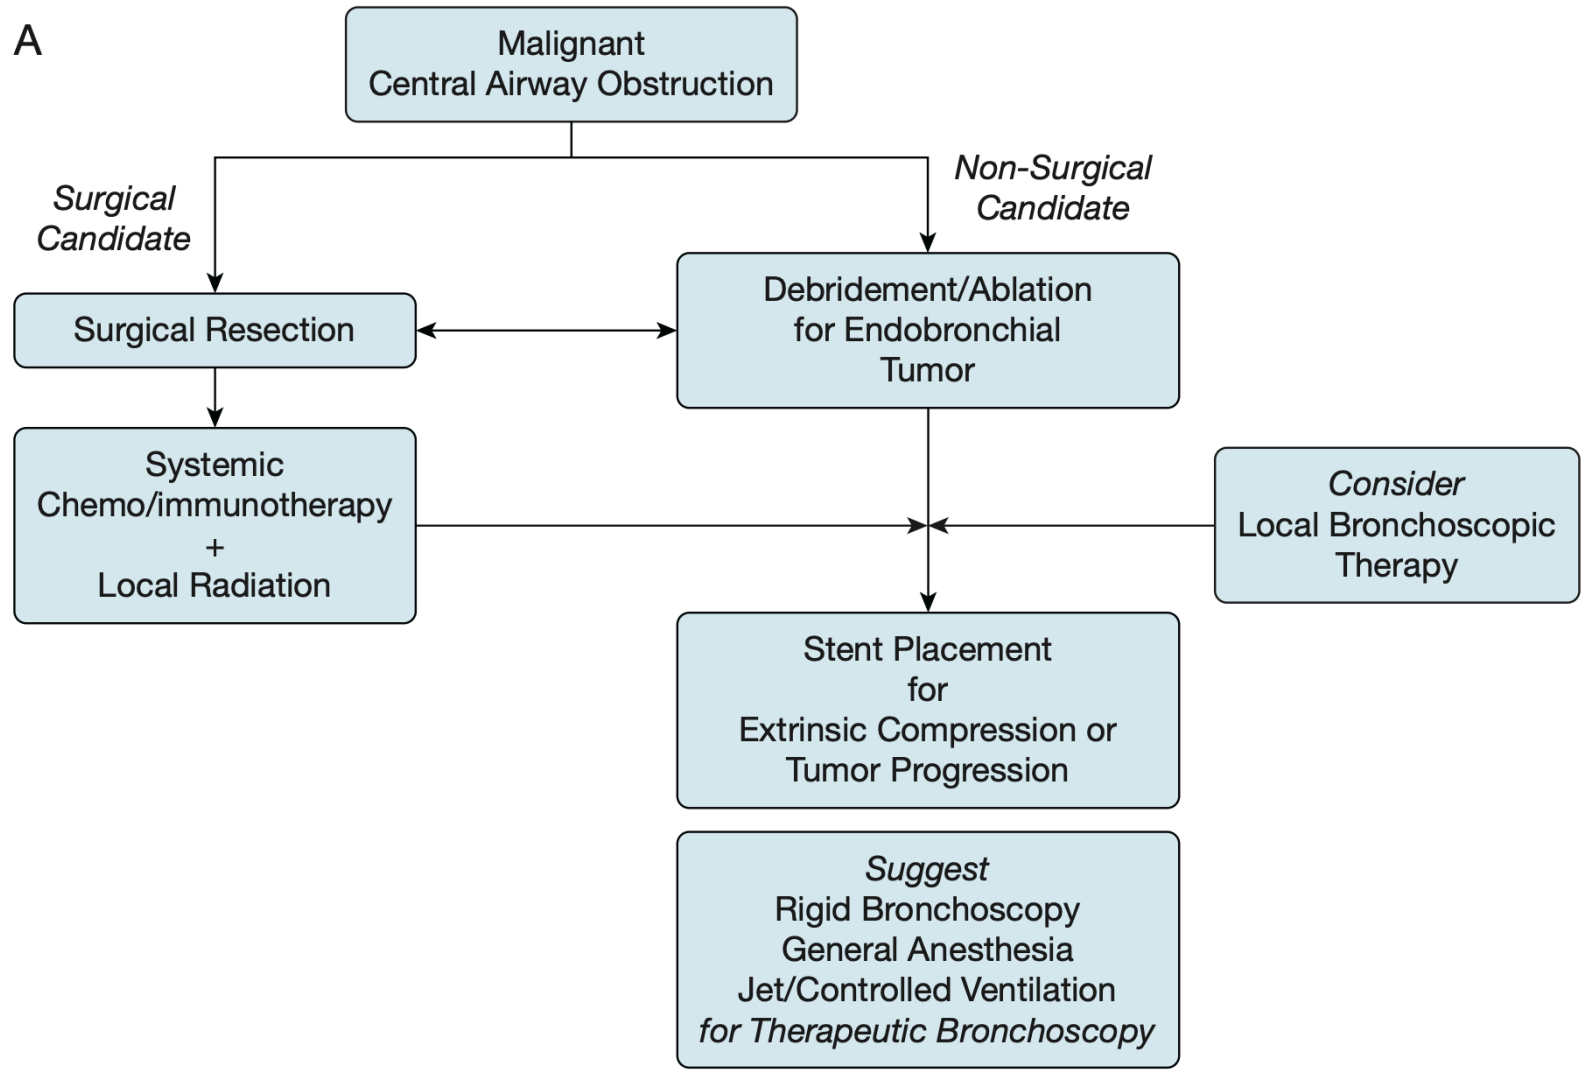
A

Malignant Central Airway Obstruction

Surgical Candidate

Non-Surgical Candidate

Surgical Resection

Debridement/Ablation for Endobronchial Tumor

Systemic Chemo/immunotherapy + Local Radiation

Consider Local Bronchoscopic Therapy

Stent Placement for Extrinsic Compression or Tumor Progression

Suggest
Rigid Bronchoscopy
General Anesthesia
Jet/Controlled Ventilation
for Therapeutic Bronchoscopy